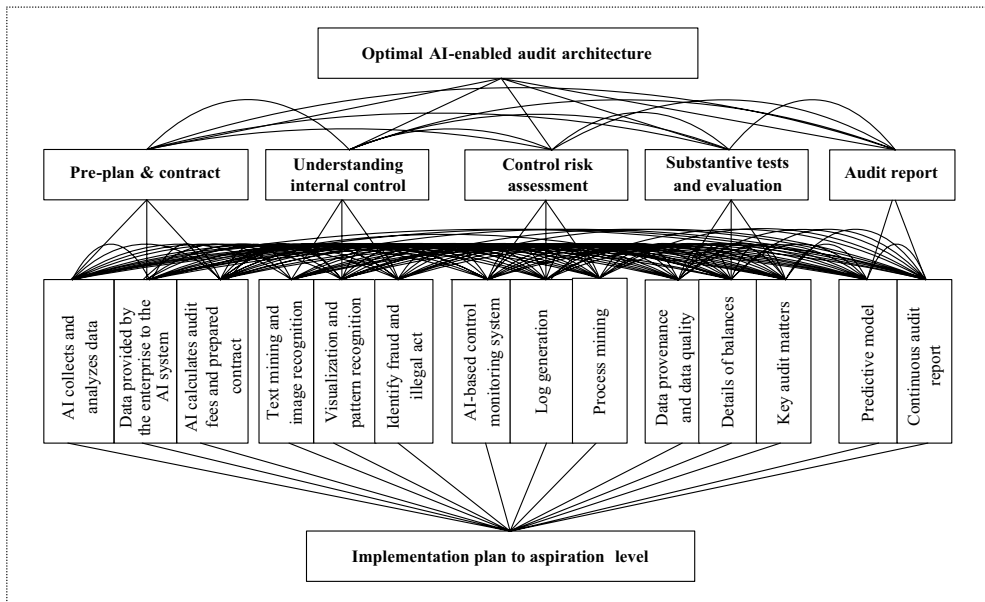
Optimal AI-enabled audit architecture

Pre-plan & contract

Understanding internal control

Control risk assessment

Substantive tests and evaluation

Audit report

AI collects and analyzes data

Data provided by the enterprise to the AI system

AI calculates audit fees and prepared contract

Text mining and image recognition

Visualization and pattern recognition

Identify fraud and illegal act

AI-based control monitoring system

Log generation

Process mining

Data provenance and data quality

Details of balances

Key audit matters

Predictive model

Continuous audit report

Implementation plan to aspiration level